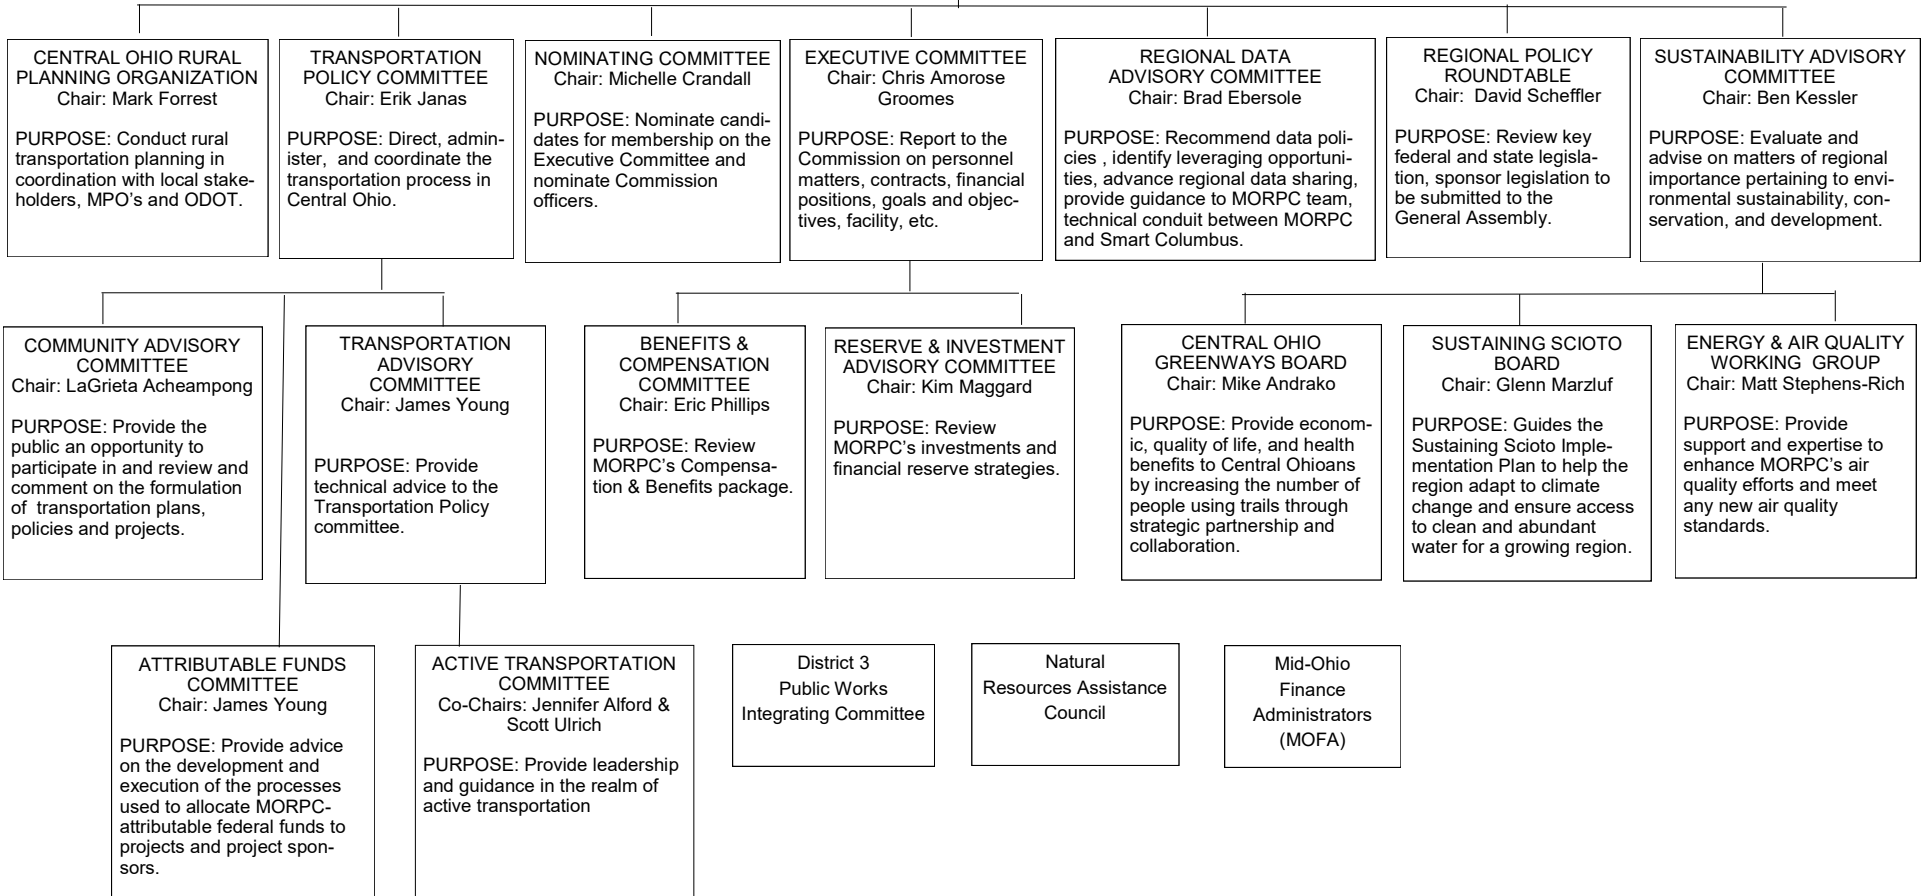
CENTRAL OHIO RURAL PLANNING ORGANIZATION
Chair: Mark Forrest

PURPOSE: Conduct rural transportation planning in coordination with local stakeholders, MPO's and ODOT.

TRANSPORTATION POLICY COMMITTEE
Chair: Erik Janas

PURPOSE: Direct, administer, and coordinate the transportation process in Central Ohio.

NOMINATING COMMITTEE
Chair: Michelle Crandall

PURPOSE: Nominate candidates for membership on the Executive Committee and nominate Commission officers.

EXECUTIVE COMMITTEE
Chair: Chris Amorose Groomes

PURPOSE: Report to the Commission on personnel matters, contracts, financial positions, goals and objectives, facility, etc.

REGIONAL DATA ADVISORY COMMITTEE
Chair: Brad Ebersole

PURPOSE: Recommend data policies , identify leveraging opportunities, advance regional data sharing, provide guidance to MORPC team, technical conduit between MORPC and Smart Columbus.

REGIONAL POLICY ROUNDTABLE
Chair: David Scheffler

PURPOSE: Review key federal and state legislation, sponsor legislation to be submitted to the General Assembly.

SUSTAINABILITY ADVISORY COMMITTEE
Chair: Ben Kessler

PURPOSE: Evaluate and advise on matters of regional importance pertaining to environmental sustainability, conservation, and development.

COMMUNITY ADVISORY COMMITTEE
Chair: LaGrieta Acheampong

PURPOSE: Provide the public an opportunity to participate in and review and comment on the formulation of transportation plans, policies and projects.

TRANSPORTATION ADVISORY COMMITTEE
Chair: James Young

PURPOSE: Provide technical advice to the Transportation Policy committee.

BENEFITS & COMPENSATION COMMITTEE
Chair: Eric Phillips

PURPOSE: Review MORPC's Compensation & Benefits package.

RESERVE & INVESTMENT ADVISORY COMMITTEE
Chair: Kim Maggard

PURPOSE: Review MORPC's investments and financial reserve strategies.

CENTRAL OHIO GREENWAYS BOARD
Chair: Mike Andrako

PURPOSE: Provide economic, quality of life, and health benefits to Central Ohioans by increasing the number of people using trails through strategic partnership and collaboration.

SUSTAINING SCIOTO BOARD
Chair: Glenn Marzluf

PURPOSE: Guides the Sustaining Scioto Implementation Plan to help the region adapt to climate change and ensure access to clean and abundant water for a growing region.

ENERGY & AIR QUALITY WORKING GROUP
Chair: Matt Stephens-Rich

PURPOSE: Provide support and expertise to enhance MORPC's air quality efforts and meet any new air quality standards.

ATTRIBUTABLE FUNDS COMMITTEE
Chair: James Young

PURPOSE: Provide advice on the development and execution of the processes used to allocate MORPC-attributable federal funds to projects and project sponsors.

ACTIVE TRANSPORTATION COMMITTEE
Co-Chairs: Jennifer Alford & Scott Ulrich

PURPOSE: Provide leadership and guidance in the realm of active transportation

District 3 Public Works Integrating Committee

Natural Resources Assistance Council

Mid-Ohio Finance Administrators (MOFA)